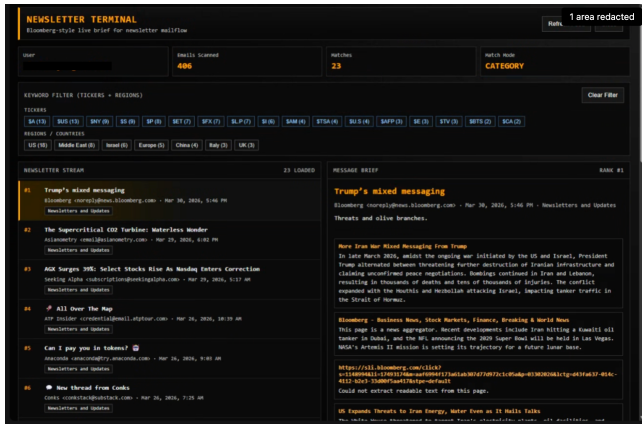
NEWSLETTER TERMINAL
Bloomberg-style live brief for newsletter mailflow

Refr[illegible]

1 area redacted

User

Emails Scanned
406

Matches
23

Match Mode
CATEGORY

KEYWORD FILTER (TICKERS + REGIONS)

Clear Filter

TICKERS
$A (13) $US (13) $NY (9) $S (9) $P (8) $ET (7) $FX (7) $LP (7) $I (6) $AM (4) $TSA (4) $U.S (4) $AFP (3) $E (3) $TV (3) $BTS (2) $CA (2)

REGIONS / COUNTRIES
US (18) Middle East (8) Israel (6) Europe (5) China (4) Italy (3) UK (3)

NEWSLETTER STREAM
23 LOADED

#1 Trump's mixed messaging
Bloomberg <noreply@news.bloomberg.com> - Mar 30, 2026, 5:46 PM
Newsletters and Updates

#2 The Supercritical CO2 Turbine: Waterless Wonder
Asianometry <email@asianometry.com> - Mar 29, 2026, 6:02 PM
Newsletters and Updates

#3 AGX Surges 39%: Select Stocks Rise As Nasdaq Enters Correction
Seeking Alpha <subscriptions@seekingalpha.com> - Mar 29, 2026, 5:17 AM
Newsletters and Updates

#4 All Over The Map
ATP Insider <credentials@email.atptour.com> - Mar 26, 2026, 10:39 AM
Newsletters and Updates

#5 Can I pay you in tokens?
Anaconda <anaconda@try.anaconda.com> - Mar 26, 2026, 9:03 AM
Newsletters and Updates

#6 New thread from Conks
Conks <conkstack@substack.com> - Mar 26, 2026, 7:25 AM
Newsletters and Updates

MESSAGE BRIEF
RANK #1

Trump's mixed messaging
Bloomberg <noreply@news.bloomberg.com> - Mar 30, 2026, 5:46 PM - Newsletters and Updates

Threats and olive branches.

More Iran War Mixed Messaging From Trump
In late March 2026, amidst the ongoing war initiated by the US and Israel, President Trump alternated between threatening further destruction of Iranian infrastructure and claiming unconfirmed peace negotiations. Bombings continued in Iran and Lebanon, resulting in thousands of deaths and tens of thousands of injuries. The conflict expanded with the Houthis and Hezbollah attacking Israel, impacting tanker traffic in the Strait of Hormuz.

Bloomberg - Business News, Stock Markets, Finance, Breaking & World News
This page is a news aggregator. Recent developments include Iran hitting a Kuwaiti oil tanker in Dubai, and the NFL announcing the 2029 Super Bowl will be held in Las Vegas. NASA's Artemis II mission is setting its trajectory for a future lunar base.

https://sli.bloomberg.com/click?s=114899&li=174931748a=aaf6994f173a61ab307d77d972c1c05a&p=03302026&lctg=d43fa637-014c-4112-b2e3-33d00f5aa475&stpe=default
Could not extract readable text from this page.

US Expands Threats to Iran Energy, Water Even as It Hails Talks
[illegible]